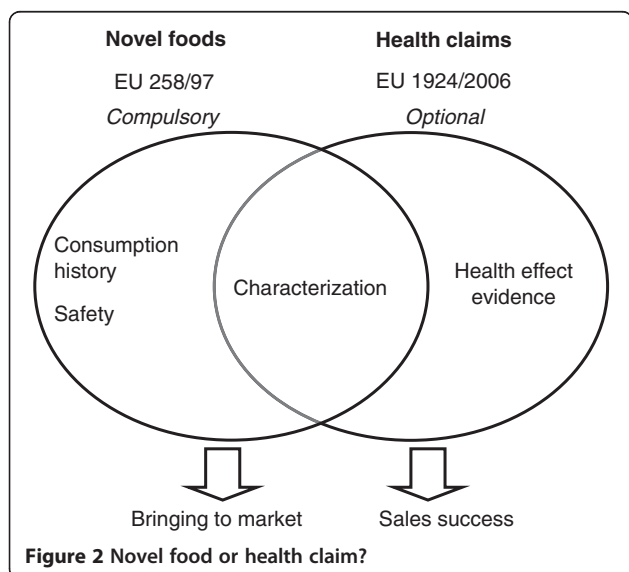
Novel foods

EU 258/97

*Compulsory*

Health claims

EU 1924/2006

*Optional*

Consumption history

Safety

Characterization

Health effect evidence

Bringing to market

Sales success

**Figure 2 Novel food or health claim?**